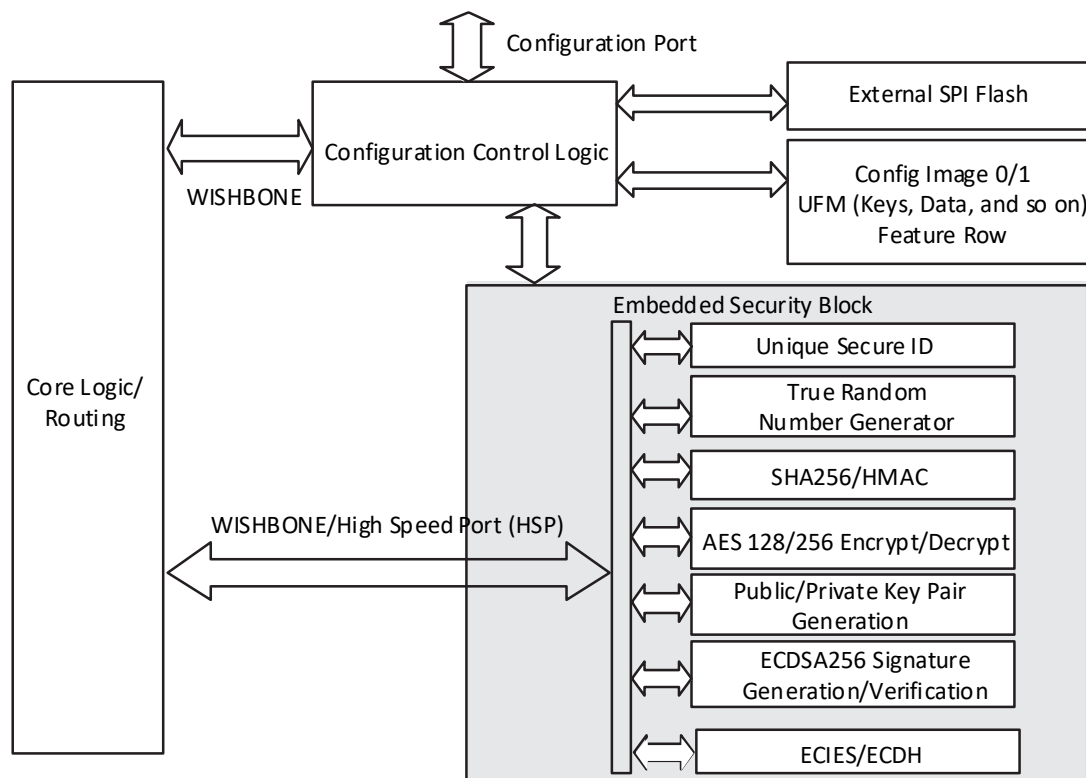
Configuration Port

Core Logic/ Routing

WISHBONE

Configuration Control Logic

External SPI Flash

Config Image 0/1
UFM (Keys, Data, and so on)
Feature Row

Embedded Security Block

WISHBONE/High Speed Port (HSP)

Unique Secure ID

True Random Number Generator

SHA256/HMAC

AES 128/256 Encrypt/Decrypt

Public/Private Key Pair Generation

ECDSA256 Signature Generation/Verification

ECIES/ECDH